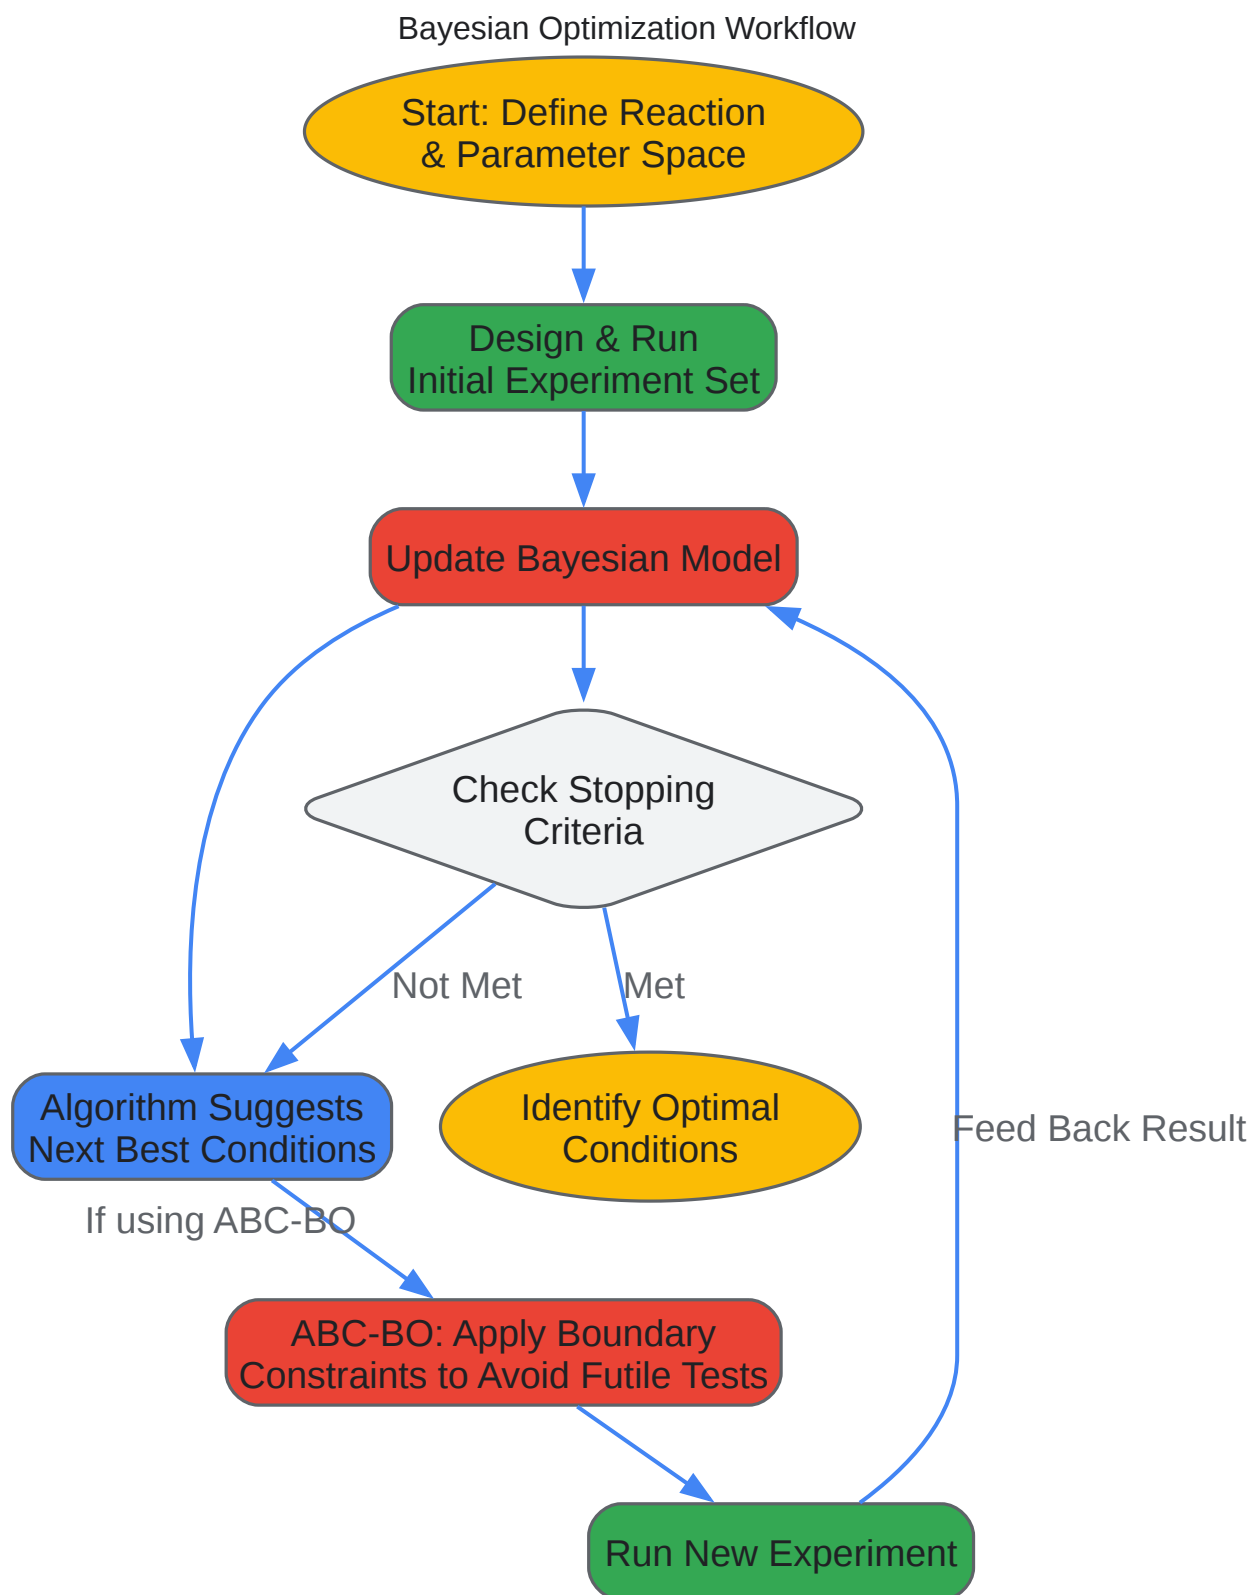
Bayesian Optimization Workflow

Start: Define Reaction & Parameter Space

Design & Run Initial Experiment Set

Update Bayesian Model

Check Stopping Criteria

Not Met

Met

Algorithm Suggests Next Best Conditions

Identify Optimal Conditions

Feed Back Result

If using ABC-BO

ABC-BO: Apply Boundary Constraints to Avoid Futile Tests

Run New Experiment